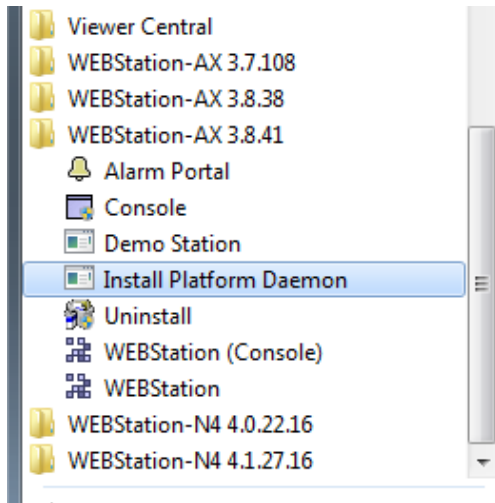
Viewer Central
WEBStation-AX 3.7.108
WEBStation-AX 3.8.38
WEBStation-AX 3.8.41
Alarm Portal
Console
Demo Station
Install Platform Daemon
Uninstall
WEBStation (Console)
WEBStation
WEBStation-N4 4.0.22.16
WEBStation-N4 4.1.27.16